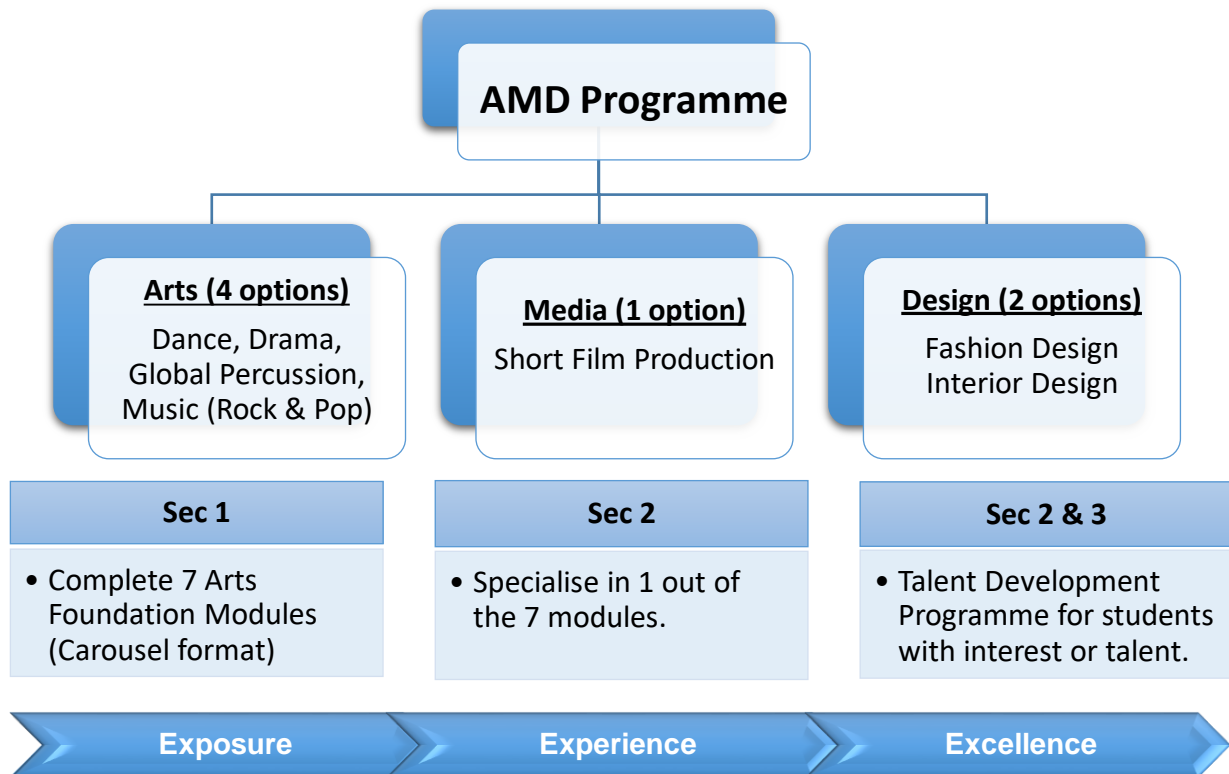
AMD Programme

Arts (4 options)
Dance, Drama, Global Percussion, Music (Rock & Pop)

Media (1 option)
Short Film Production

Design (2 options)
Fashion Design
Interior Design

Sec 1
• Complete 7 Arts Foundation Modules (Carousel format)

Sec 2
• Specialise in 1 out of the 7 modules.

Sec 2 & 3
• Talent Development Programme for students with interest or talent.

Exposure
Experience
Excellence